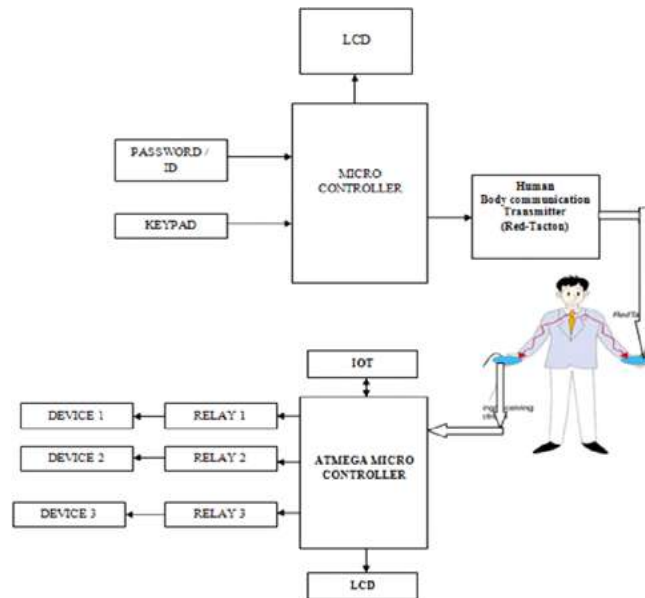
LCD

PASSWORD / ID

KEYPAD

MICRO CONTROLLER

Human Body communication Transmitter (Red-Tacton)

RedTa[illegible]

IOT

DEVICE 1

RELAY 1

DEVICE 2

RELAY 2

DEVICE 3

RELAY 3

ATMEGA MICRO CONTROLLER

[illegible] receiving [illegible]

LCD